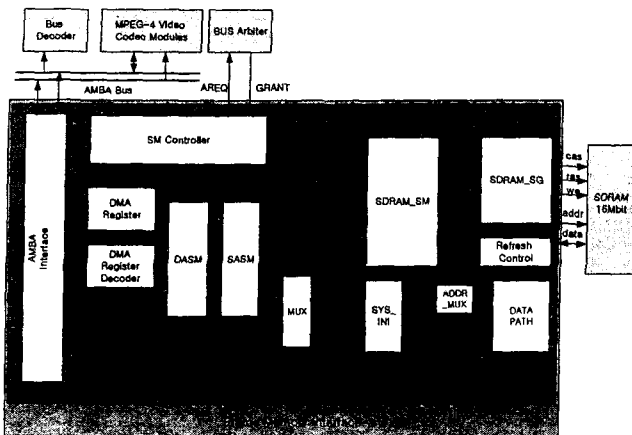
Bus Decoder

MPEG-4 Video Codec Modules

BUS Arbiter

AMBA Bus

AREQ

GRANT

AMBA Interface

SM Controller

DMA Register

DMA Register Decoder

DASM

SASM

MUX

SDRAM_SM

SYS_INI

ADDR_MUX

SDRAM_SG

Refresh Control

DATA PATH

cas

ras

we

addr

data

SDRAM 16Mbit